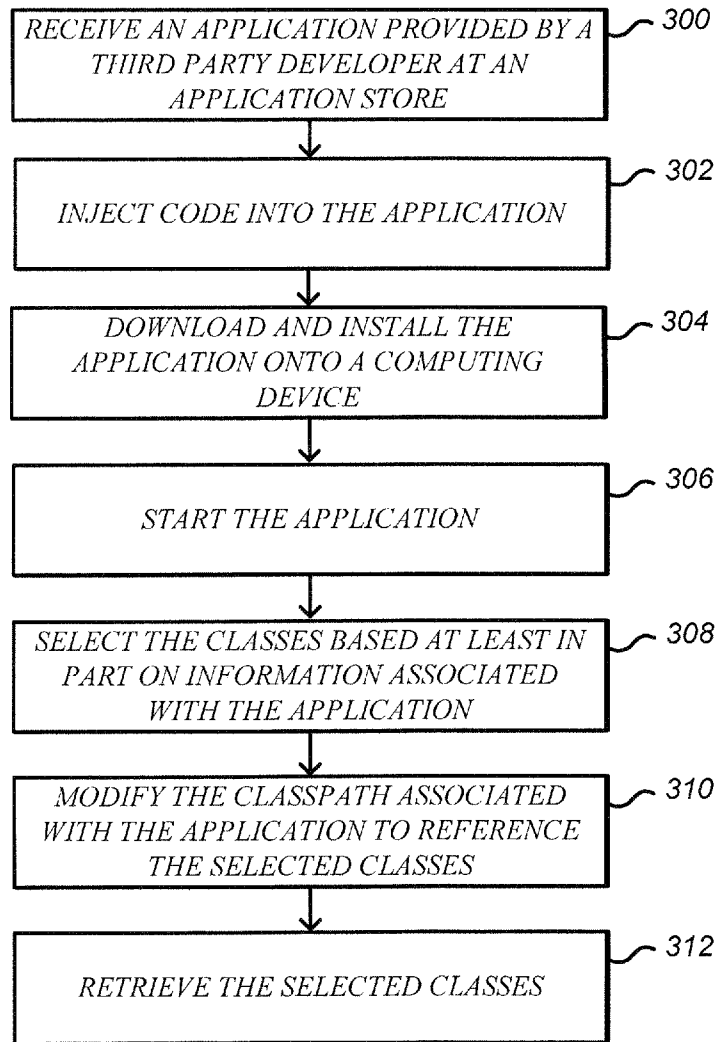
RECEIVE AN APPLICATION PROVIDED BY A THIRD PARTY DEVELOPER AT AN APPLICATION STORE

300

INJECT CODE INTO THE APPLICATION

302

DOWNLOAD AND INSTALL THE APPLICATION ONTO A COMPUTING DEVICE

304

START THE APPLICATION

306

SELECT THE CLASSES BASED AT LEAST IN PART ON INFORMATION ASSOCIATED WITH THE APPLICATION

308

MODIFY THE CLASSPATH ASSOCIATED WITH THE APPLICATION TO REFERENCE THE SELECTED CLASSES

310

RETRIEVE THE SELECTED CLASSES

312